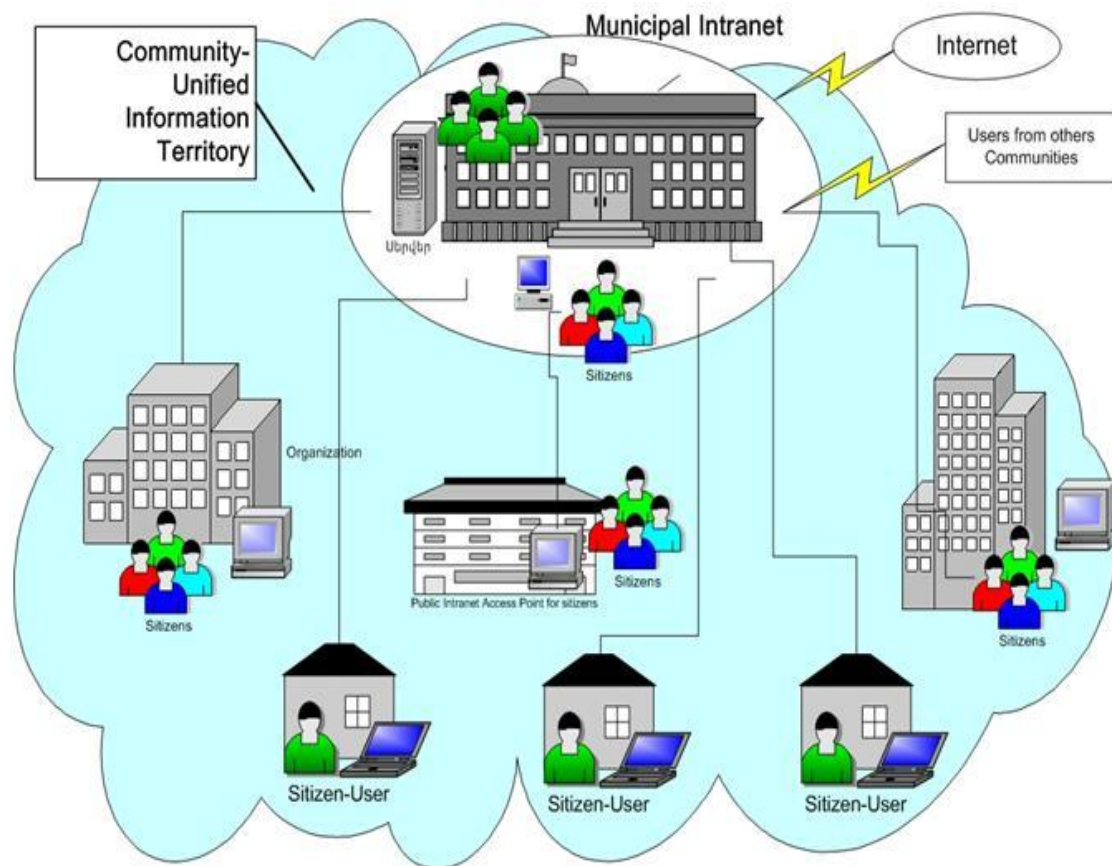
Municipal Intranet

Community-Unified Information Territory

Internet

Users from others Communities

Սերվեր

Sitizens

Organization

Sitizens

Public Intranet Access Point for sitizens

Sitizens

Sitizens

Sitizen-User

Sitizen-User

Sitizen-User